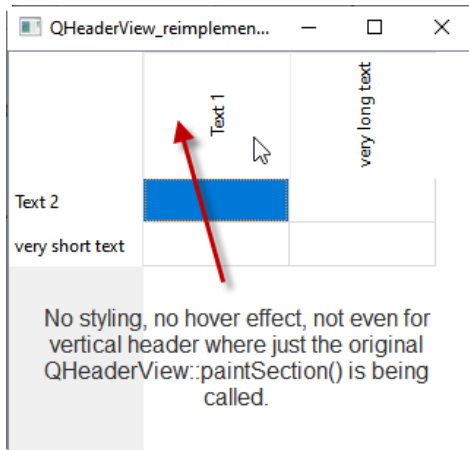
QHeaderView_reimplemen...

Text 1

very long text

Text 2

very short text

No styling, no hover effect, not even for vertical header where just the original QHeaderView::paintSection() is being called.